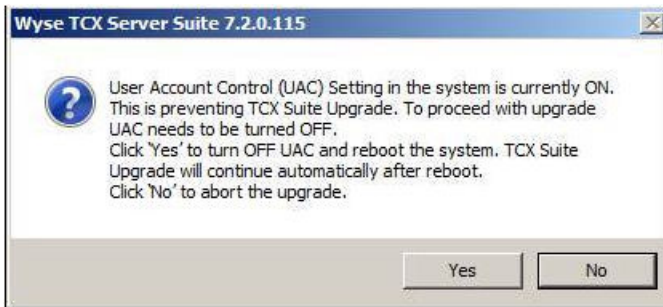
Wyse TCX Server Suite 7.2.0.115

User Account Control (UAC) Setting in the system is currently ON. This is preventing TCX Suite Upgrade. To proceed with upgrade UAC needs to be turned OFF.
Click 'Yes' to turn OFF UAC and reboot the system. TCX Suite Upgrade will continue automatically after reboot.
Click 'No' to abort the upgrade.

Yes
No